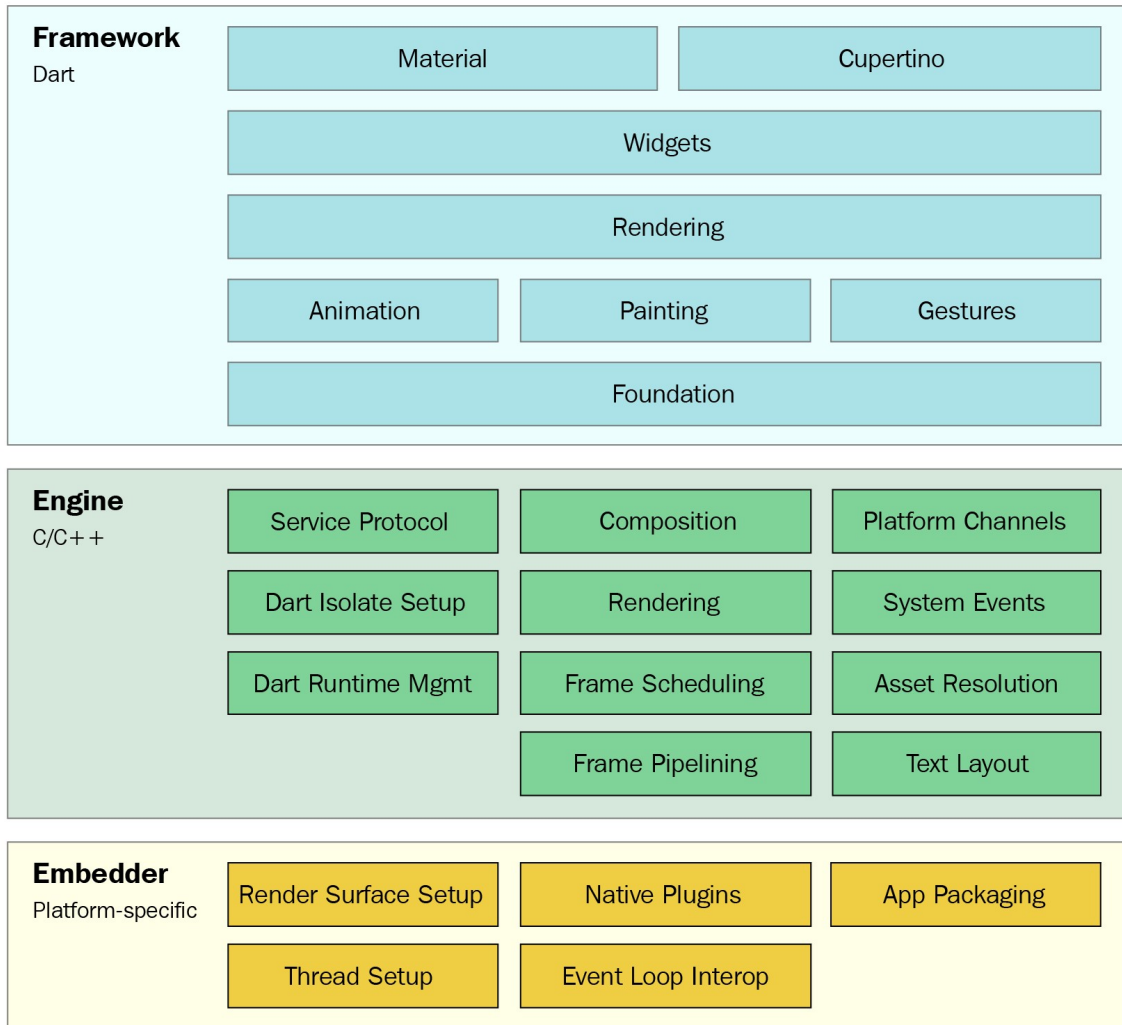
**Framework**
Dart

Material | Cupertino

Widgets

Rendering

Animation | Painting | Gestures

Foundation

**Engine**
C/C++

Service Protocol | Composition | Platform Channels

Dart Isolate Setup | Rendering | System Events

Dart Runtime Mgmt | Frame Scheduling | Asset Resolution

Frame Pipelining | Text Layout

**Embedder**
Platform-specific

Render Surface Setup | Native Plugins | App Packaging

Thread Setup | Event Loop Interop